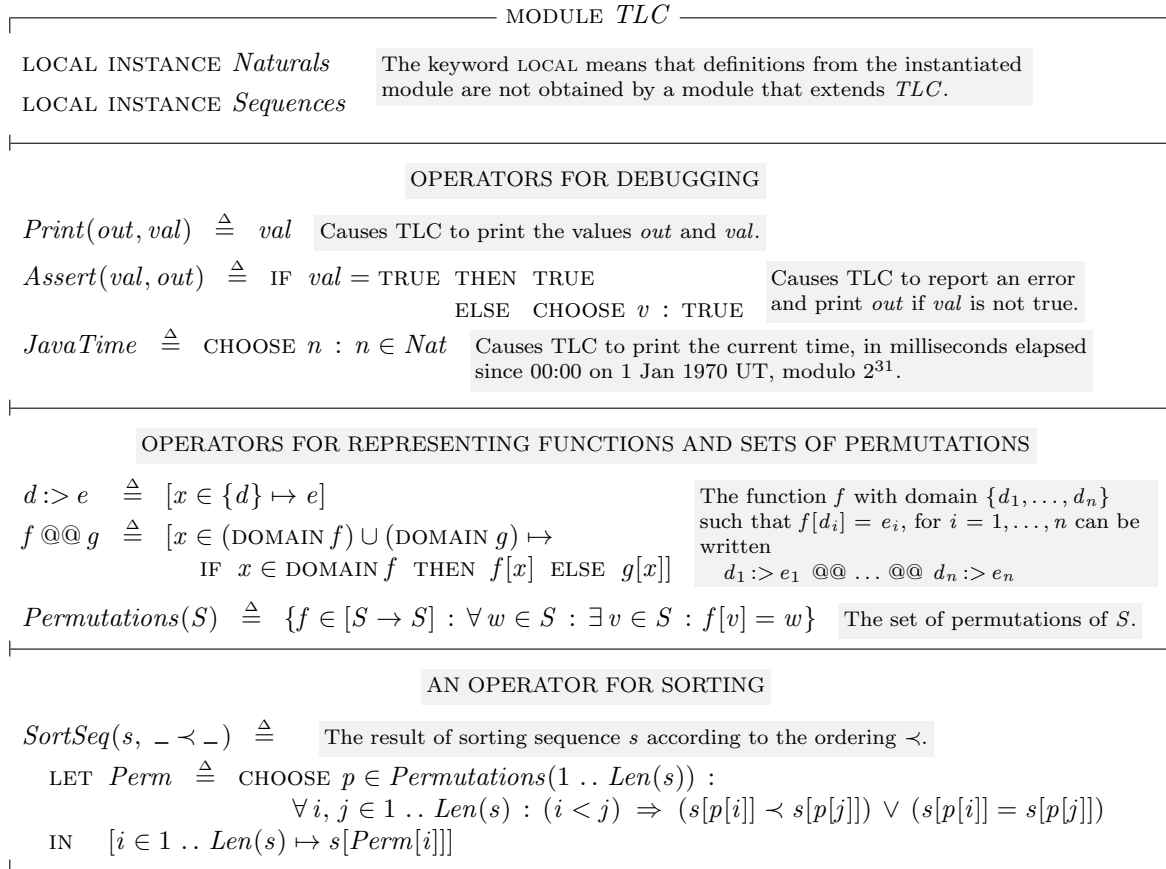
MODULE $TLC$

LOCAL INSTANCE $Naturals$
LOCAL INSTANCE $Sequences$

The keyword LOCAL means that definitions from the instantiated module are not obtained by a module that extends $TLC$.

OPERATORS FOR DEBUGGING

$Print(out, val) \triangleq val$

Causes TLC to print the values $out$ and $val$.

$Assert(val, out) \triangleq$ IF $val =$ TRUE THEN TRUE ELSE CHOOSE $v$ : TRUE

Causes TLC to report an error and print $out$ if $val$ is not true.

$JavaTime \triangleq$ CHOOSE $n : n \in Nat$

Causes TLC to print the current time, in milliseconds elapsed since 00:00 on 1 Jan 1970 UT, modulo $2^{31}$.

OPERATORS FOR REPRESENTING FUNCTIONS AND SETS OF PERMUTATIONS

$d :> e \triangleq [x \in \{d\} \mapsto e]$

$f \; @@ \; g \triangleq [x \in (\text{DOMAIN } f) \cup (\text{DOMAIN } g) \mapsto$ IF $x \in \text{DOMAIN } f$ THEN $f[x]$ ELSE $g[x]]$

The function $f$ with domain $\{d_1, \ldots, d_n\}$ such that $f[d_i] = e_i$, for $i = 1, \ldots, n$ can be written
$d_1 :> e_1 \; @@ \ldots @@ \; d_n :> e_n$

$Permutations(S) \triangleq \{f \in [S \rightarrow S] : \forall w \in S : \exists v \in S : f[v] = w\}$

The set of permutations of $S$.

AN OPERATOR FOR SORTING

$SortSeq(s, \_ \prec \_) \triangleq$

The result of sorting sequence $s$ according to the ordering $\prec$.

LET $Perm \triangleq$ CHOOSE $p \in Permutations(1 \,..\, Len(s))$ :
$\forall i, j \in 1 \,..\, Len(s) : (i < j) \Rightarrow (s[p[i]] \prec s[p[j]]) \lor (s[p[i]] = s[p[j]])$
IN $[i \in 1 \,..\, Len(s) \mapsto s[Perm[i]]]$